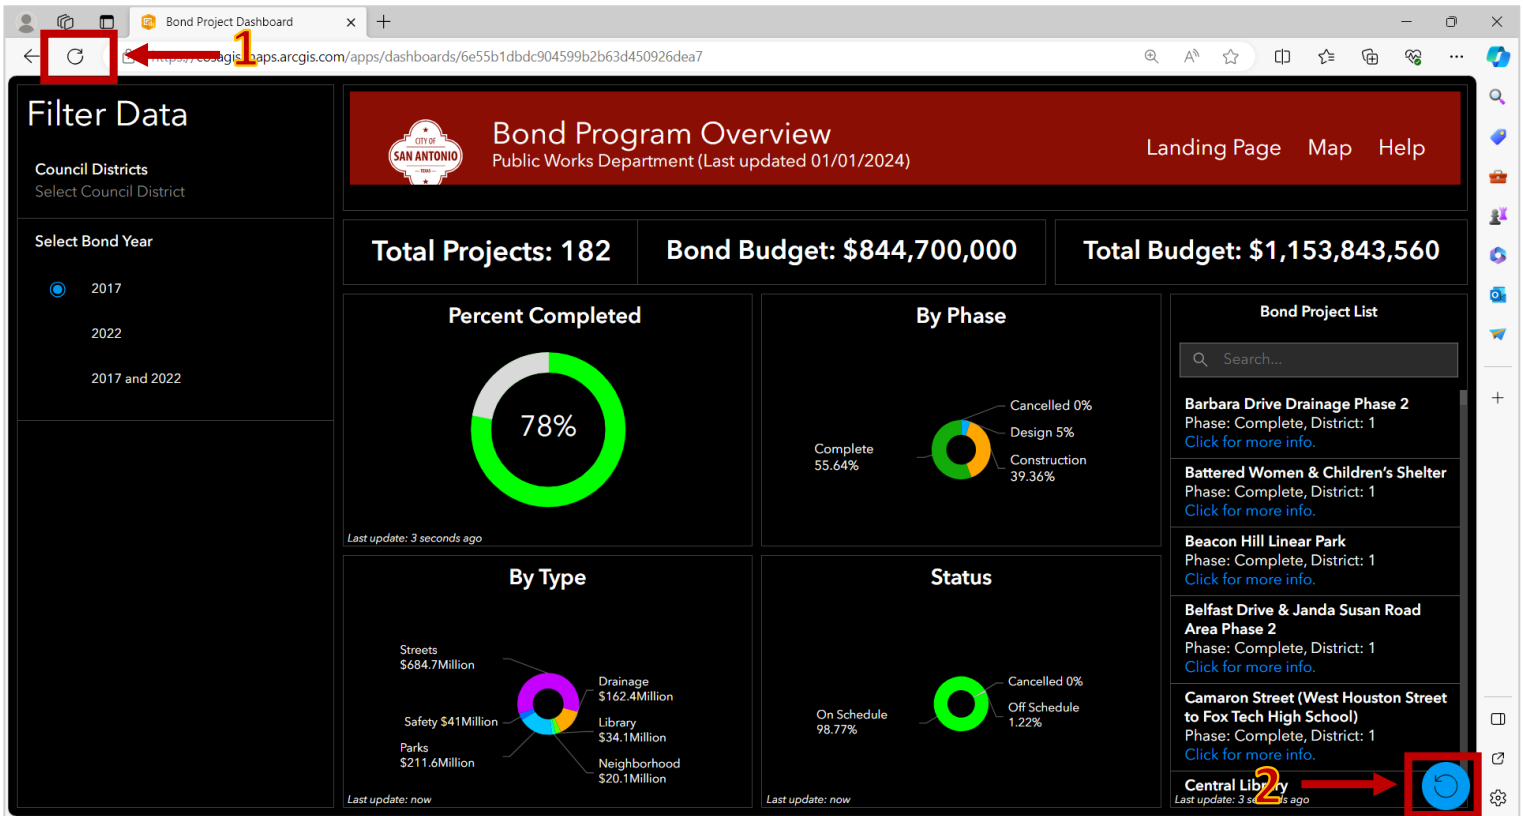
Bond Project Dashboard

https://cosagis.maps.arcgis.com/apps/dashboards/6e55b1dbdc904599b2b63d450926dea7

1

Filter Data

Council Districts
Select Council District

Select Bond Year

2017

2022

2017 and 2022

CITY OF SAN ANTONIO TEXAS

Bond Program Overview
Public Works Department (Last updated 01/01/2024)

Landing Page Map Help

Total Projects: 182

Bond Budget: $844,700,000

Total Budget: $1,153,843,560

Percent Completed

78%

Last update: 3 seconds ago

By Phase

Cancelled 0%
Design 5%
Construction 39.36%
Complete 55.64%

Bond Project List

Search...

Barbara Drive Drainage Phase 2
Phase: Complete, District: 1
Click for more info.

Battered Women & Children's Shelter
Phase: Complete, District: 1
Click for more info.

Beacon Hill Linear Park
Phase: Complete, District: 1
Click for more info.

Belfast Drive & Janda Susan Road Area Phase 2
Phase: Complete, District: 1
Click for more info.

Camaron Street (West Houston Street to Fox Tech High School)
Phase: Complete, District: 1
Click for more info.

Central Lib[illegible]ry
Last update: 3 se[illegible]s ago

2

By Type

Streets
$684.7Million
Safety $41Million
Parks
$211.6Million
Drainage
$162.4Million
Library
$34.1Million
Neighborhood
$20.1Million

Last update: now

Status

Cancelled 0%
Off Schedule
1.22%
On Schedule
98.77%

Last update: now